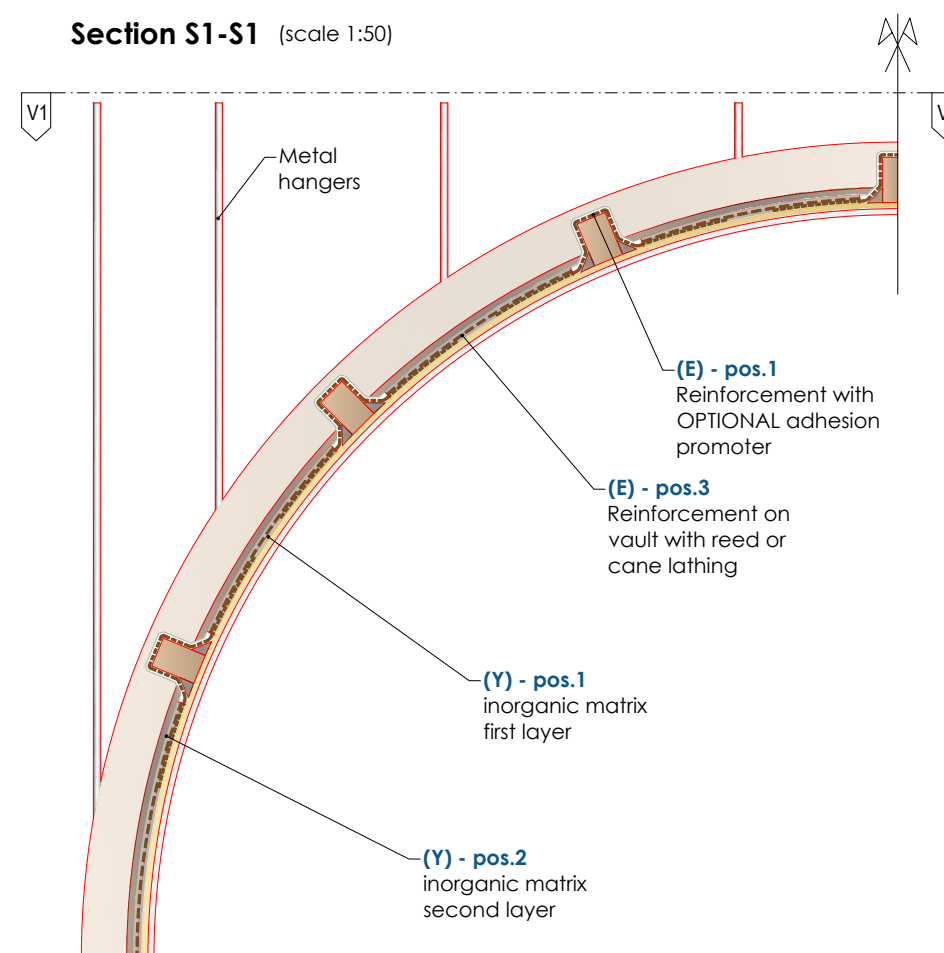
Section S1-S1 (scale 1:50)

V1

V

Metal hangers

(E) - pos.1
Reinforcement with OPTIONAL adhesion promoter

(E) - pos.3
Reinforcement on vault with reed or cane lathing

(Y) - pos.1
inorganic matrix first layer

(Y) - pos.2
inorganic matrix second layer